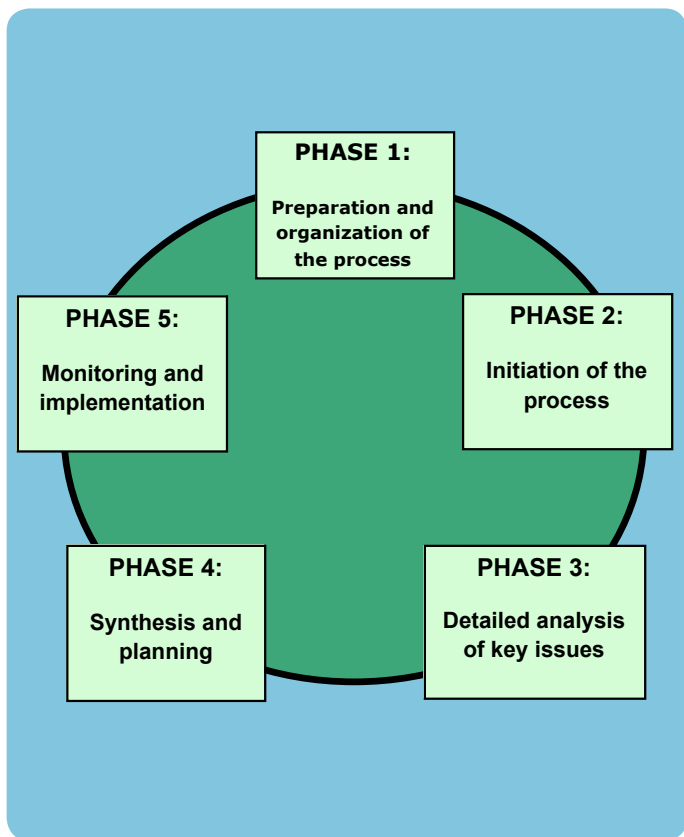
PHASE 1:

Preparation and organization of the process

PHASE 2:

Initiation of the process

PHASE 3:

Detailed analysis of key issues

PHASE 4:

Synthesis and planning

PHASE 5:

Monitoring and implementation